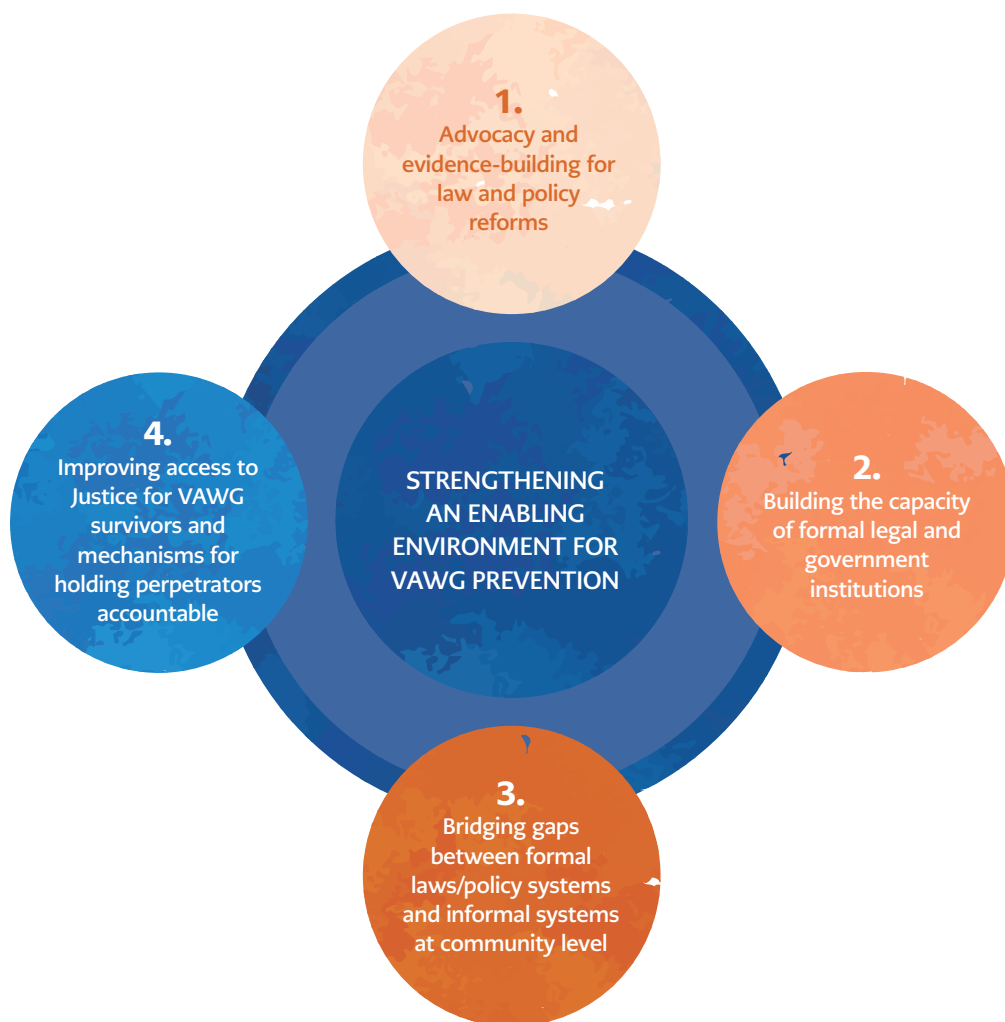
1.
Advocacy and evidence-building for law and policy reforms

4.
Improving access to Justice for VAWG survivors and mechanisms for holding perpetrators accountable

STRENGTHENING AN ENABLING ENVIRONMENT FOR VAWG PREVENTION

2.
Building the capacity of formal legal and government institutions

3.
Bridging gaps between formal laws/policy systems and informal systems at community level